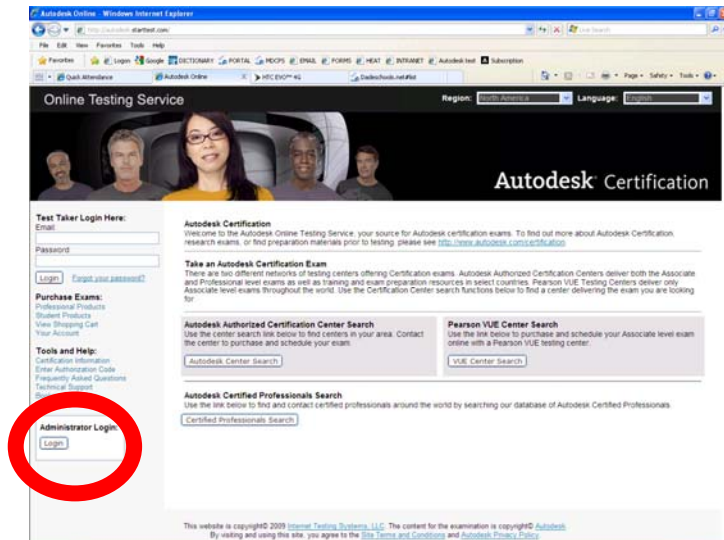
Autodesk Online - Windows Internet Explorer

http://autodesk.starttest.com/

Live Search

File Edit View Favorites Tools Help

Favorites Logon Google DICTIONARY PORTAL MDCPS EMAIL FORMS HEAT INTRANET Autodesk test Subscription

Quick Attendance Autodesk Online HTC EVO™ 4G Dadeschools.net#st

Page Safety Tools

Online Testing Service

Region: North America Language: English

Autodesk Certification

Test Taker Login Here:
Email
Password
Login Forgot your password?

Purchase Exams:
Professional Products
Student Products
View Shopping Cart
Your Account

Tools and Help:
Certification Information
Enter Authorization Code
Frequently Asked Questions
Technical Support
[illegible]

Administrator Login:
Login

Autodesk Certification
Welcome to the Autodesk Online Testing Service, your source for Autodesk certification exams. To find out more about Autodesk Certification, research exams, or find preparation materials prior to testing, please see http://www.autodesk.com/certification

Take an Autodesk Certification Exam
There are two different networks of testing centers offering Certification exams. Autodesk Authorized Certification Centers deliver both the Associate and Professional level exams as well as training and exam preparation resources in select countries. Pearson VUE Testing Centers deliver only Associate level exams throughout the world. Use the Certification Center search functions below to find a center delivering the exam you are looking for.

Autodesk Authorized Certification Center Search
Use the center search link below to find centers in your area. Contact the center to purchase and schedule your exam.
Autodesk Center Search

Pearson VUE Center Search
Use the link below to purchase and schedule your Associate level exam online with a Pearson VUE testing center.
VUE Center Search

Autodesk Certified Professionals Search
Use the link below to find and contact certified professionals around the world by searching our database of Autodesk Certified Professionals.
Certified Professionals Search

This website is copyright© 2009 Internet Testing Systems, LLC. The content for the examination is copyright© Autodesk.
By visiting and using this site, you agree to the Site Terms and Conditions and Autodesk Privacy Policy.